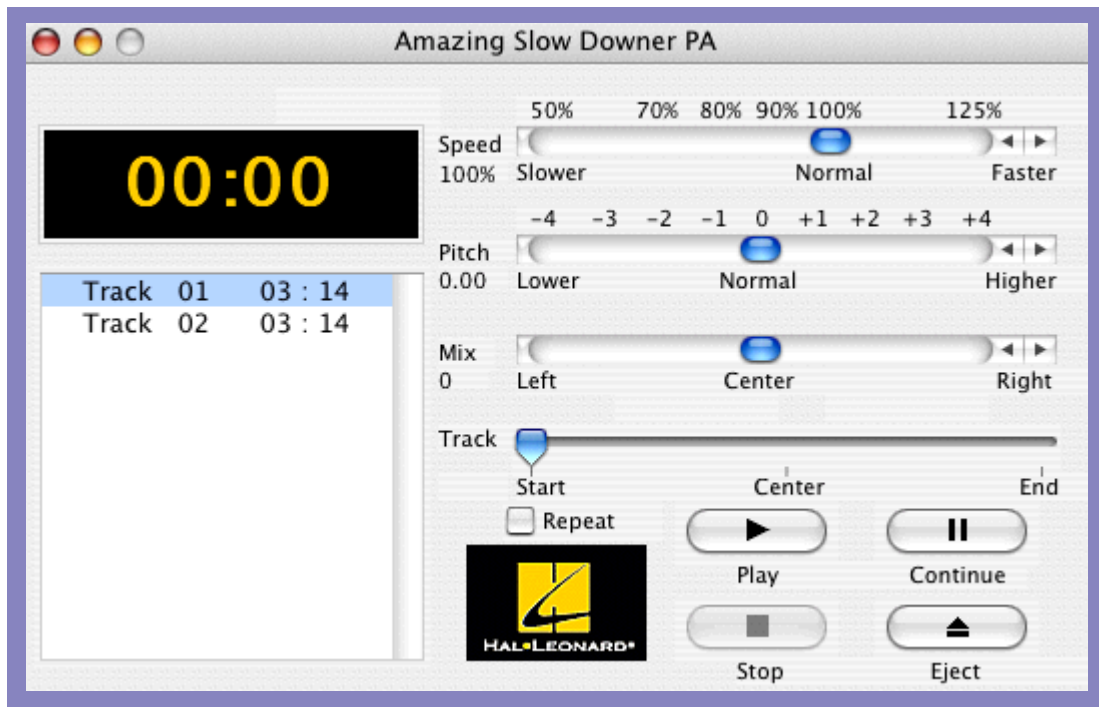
Amazing Slow Downer PA

00:00

Track 01 03 : 14
Track 02 03 : 14

50% 70% 80% 90% 100% 125%
Speed
100%
Slower Normal Faster

-4 -3 -2 -1 0 +1 +2 +3 +4
Pitch
0.00
Lower Normal Higher

Mix
0
Left Center Right

Track
Start Center End

Repeat

HAL•LEONARD®

Play
Continue
Stop
Eject